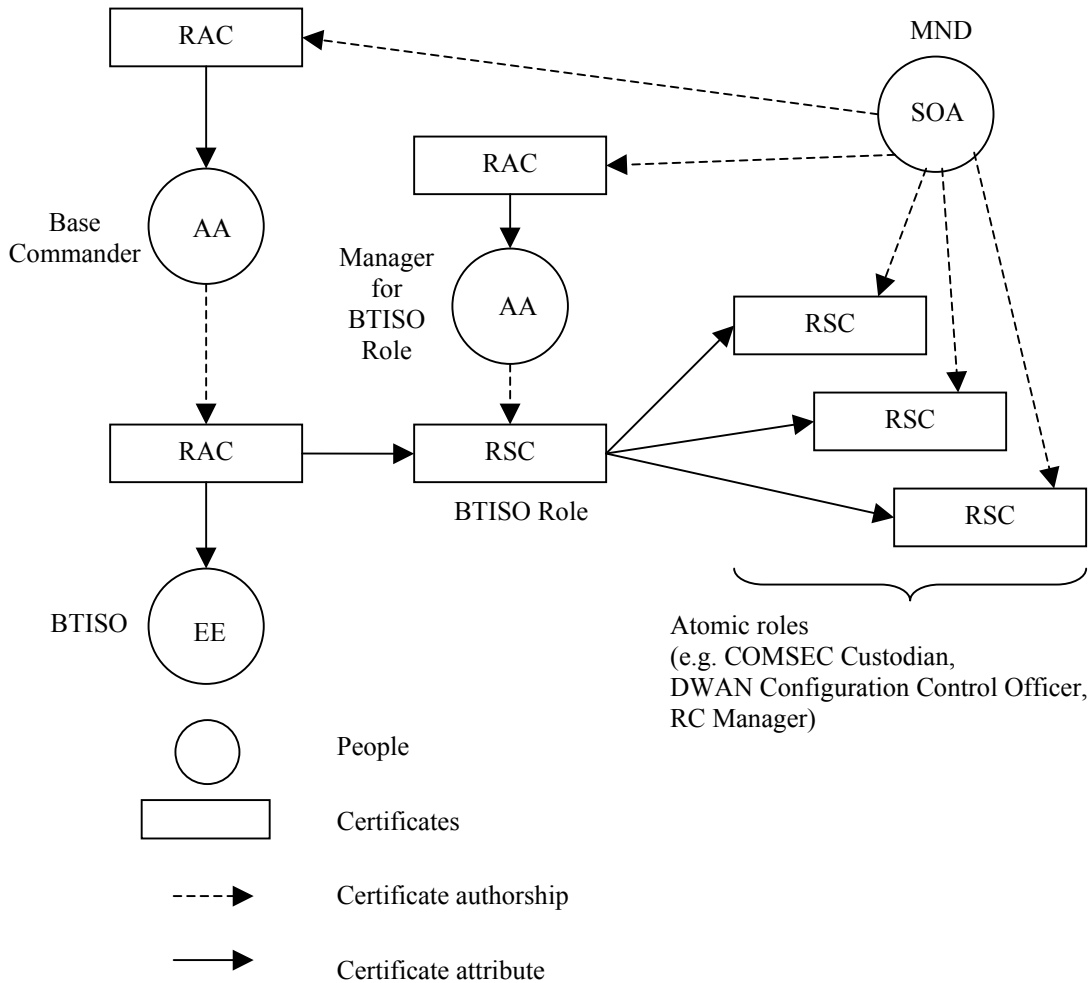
RAC

MND

SOA

RAC

Base Commander

AA

Manager for BTISO Role

AA

RSC

RSC

RAC

RSC

RSC

BTISO Role

BTISO

EE

Atomic roles (e.g. COMSEC Custodian, DWAN Configuration Control Officer, RC Manager)

People

Certificates

Certificate authorship

Certificate attribute